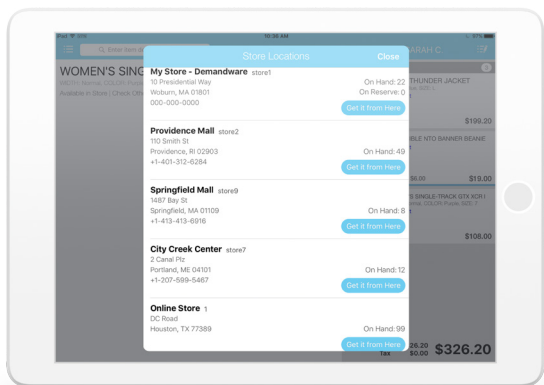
iPad 10:38 AM 97%

Q Enter sea

WOMEN'S SINC

Available in Store | Check Oth

ARAH C

THUNDER JACKET

$199.20

BLE NTO BANNER BEANIE

$19.00

SINGLE-TRACK GTX XCR

$108.00

Store Locations

Close

My Store - Demandware store1
10 Presidential Way
Woburn, MA 01801
000-000-0000
On Hand: 22
On Reserve: 0
Get it from Here

Providence Mall store2
110 Smith St
Providence, RI 02903
+1-401-312-6284
On Hand: 49
Get it from Here

Springfield Mall store9
1487 Bay St
Springfield, MA 01109
+1-413-413-6916
On Hand: 8
Get it from Here

City Creek Center store7
2 Canal Plz
Portland, ME 04101
+1-207-599-5467
On Hand: 12
Get it from Here

Online Store 1
DC Road
Houston, TX 77389
On Hand: 99
Get it from Here

Tax $0.00 $326.20